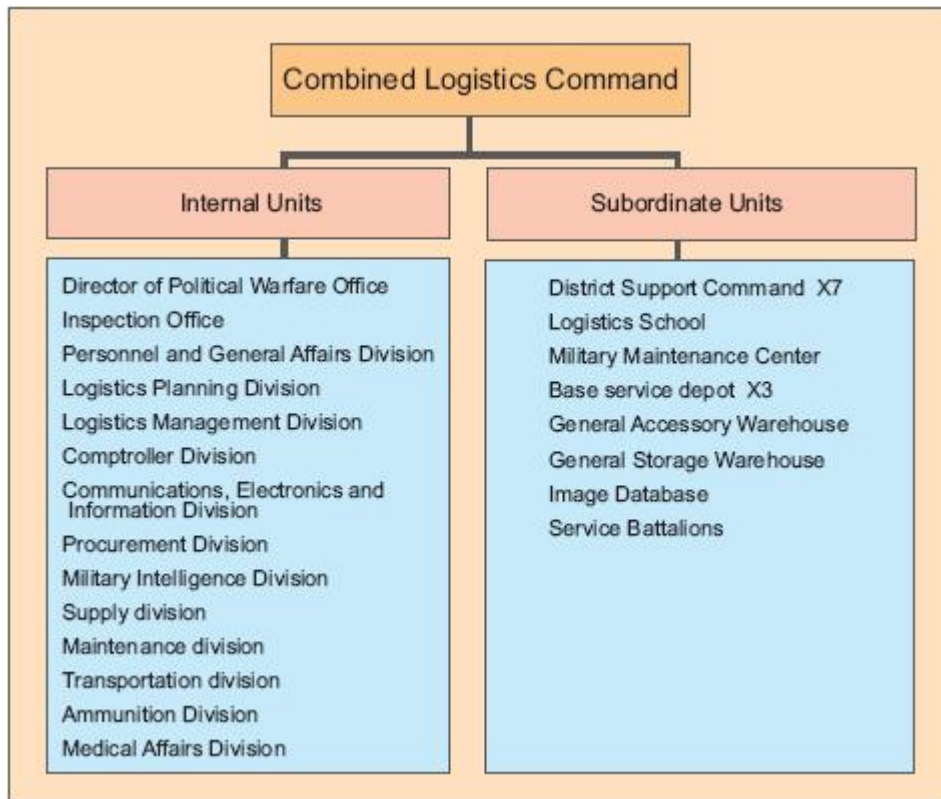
Combined Logistics Command

Internal Units

Director of Political Warfare Office
Inspection Office
Personnel and General Affairs Division
Logistics Planning Division
Logistics Management Division
Comptroller Division
Communications, Electronics and Information Division
Procurement Division
Military Intelligence Division
Supply division
Maintenance division
Transportation division
Ammunition Division
Medical Affairs Division

Subordinate Units

District Support Command X7
Logistics School
Military Maintenance Center
Base service depot X3
General Accessory Warehouse
General Storage Warehouse
Image Database
Service Battalions